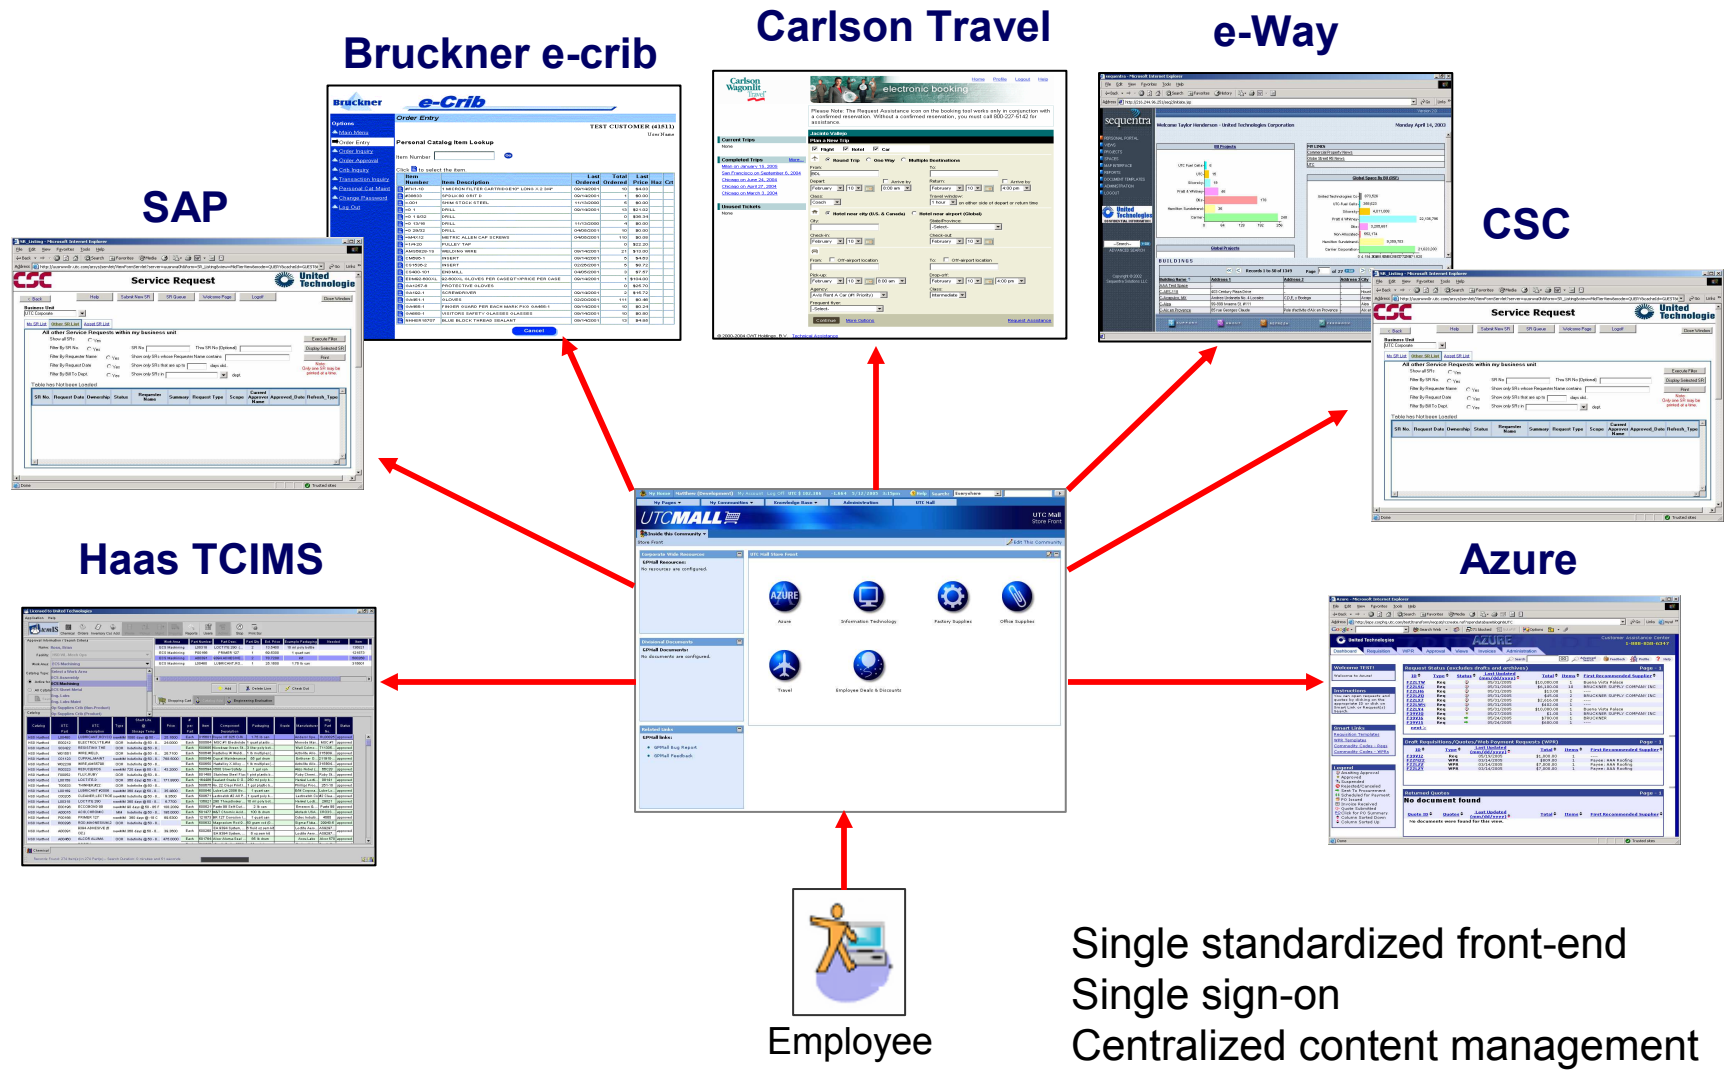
Carlson Travel

Bruckner e-crib

e-Way

SAP

CSC

Haas TCIMS

Azure

UTCMALL

Azure

Information Technology

Factory Supplies

Office Supplies

Travel

Employee Deals & Discounts

Employee

Single standardized front-end
Single sign-on
Centralized content management